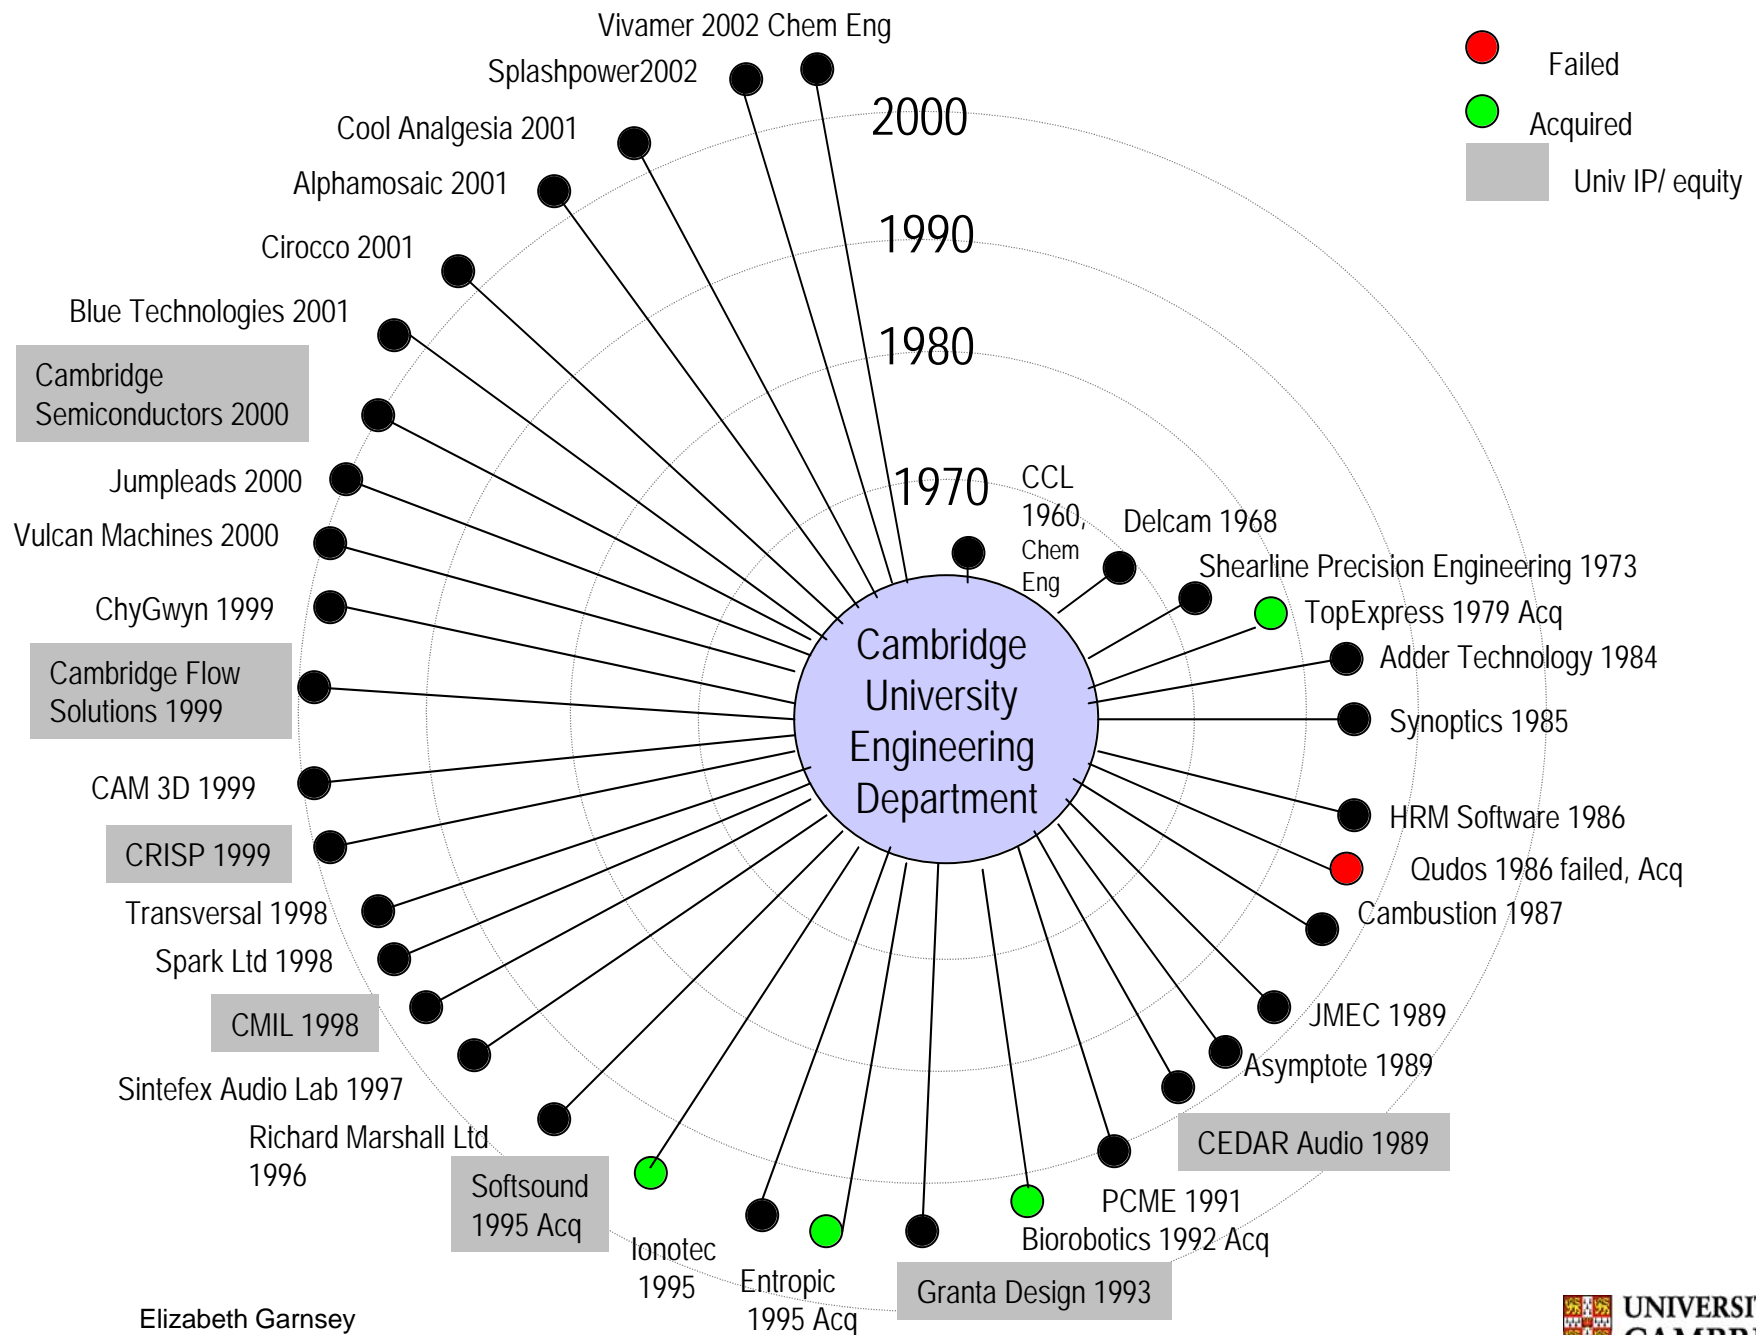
Vivamer 2002 Chem Eng
Splashpower2002
Cool Analgesia 2001
Alphamosaic 2001
Cirocco 2001
Blue Technologies 2001
Cambridge Semiconductors 2000
Jumpleads 2000
Vulcan Machines 2000
ChyGwyn 1999
Cambridge Flow Solutions 1999
CAM 3D 1999
CRISP 1999
Transversal 1998
Spark Ltd 1998
CMIL 1998
Sintefex Audio Lab 1997
Richard Marshall Ltd 1996
Softsound 1995 Acq
Ionotec 1995
Entropic 1995 Acq
Granta Design 1993
Biorobotics 1992 Acq
PCME 1991
CEDAR Audio 1989
Asymptote 1989
JMEC 1989
Cambustion 1987
Qudos 1986 failed, Acq
HRM Software 1986
Synoptics 1985
Adder Technology 1984
TopExpress 1979 Acq
Shearline Precision Engineering 1973
Delcam 1968
CCL 1960, Chem Eng

2000
1990
1980
1970

Cambridge University Engineering Department

Failed
Acquired
Univ IP/ equity

Elizabeth Garnsey

UNIVERSI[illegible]
CAMBR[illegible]